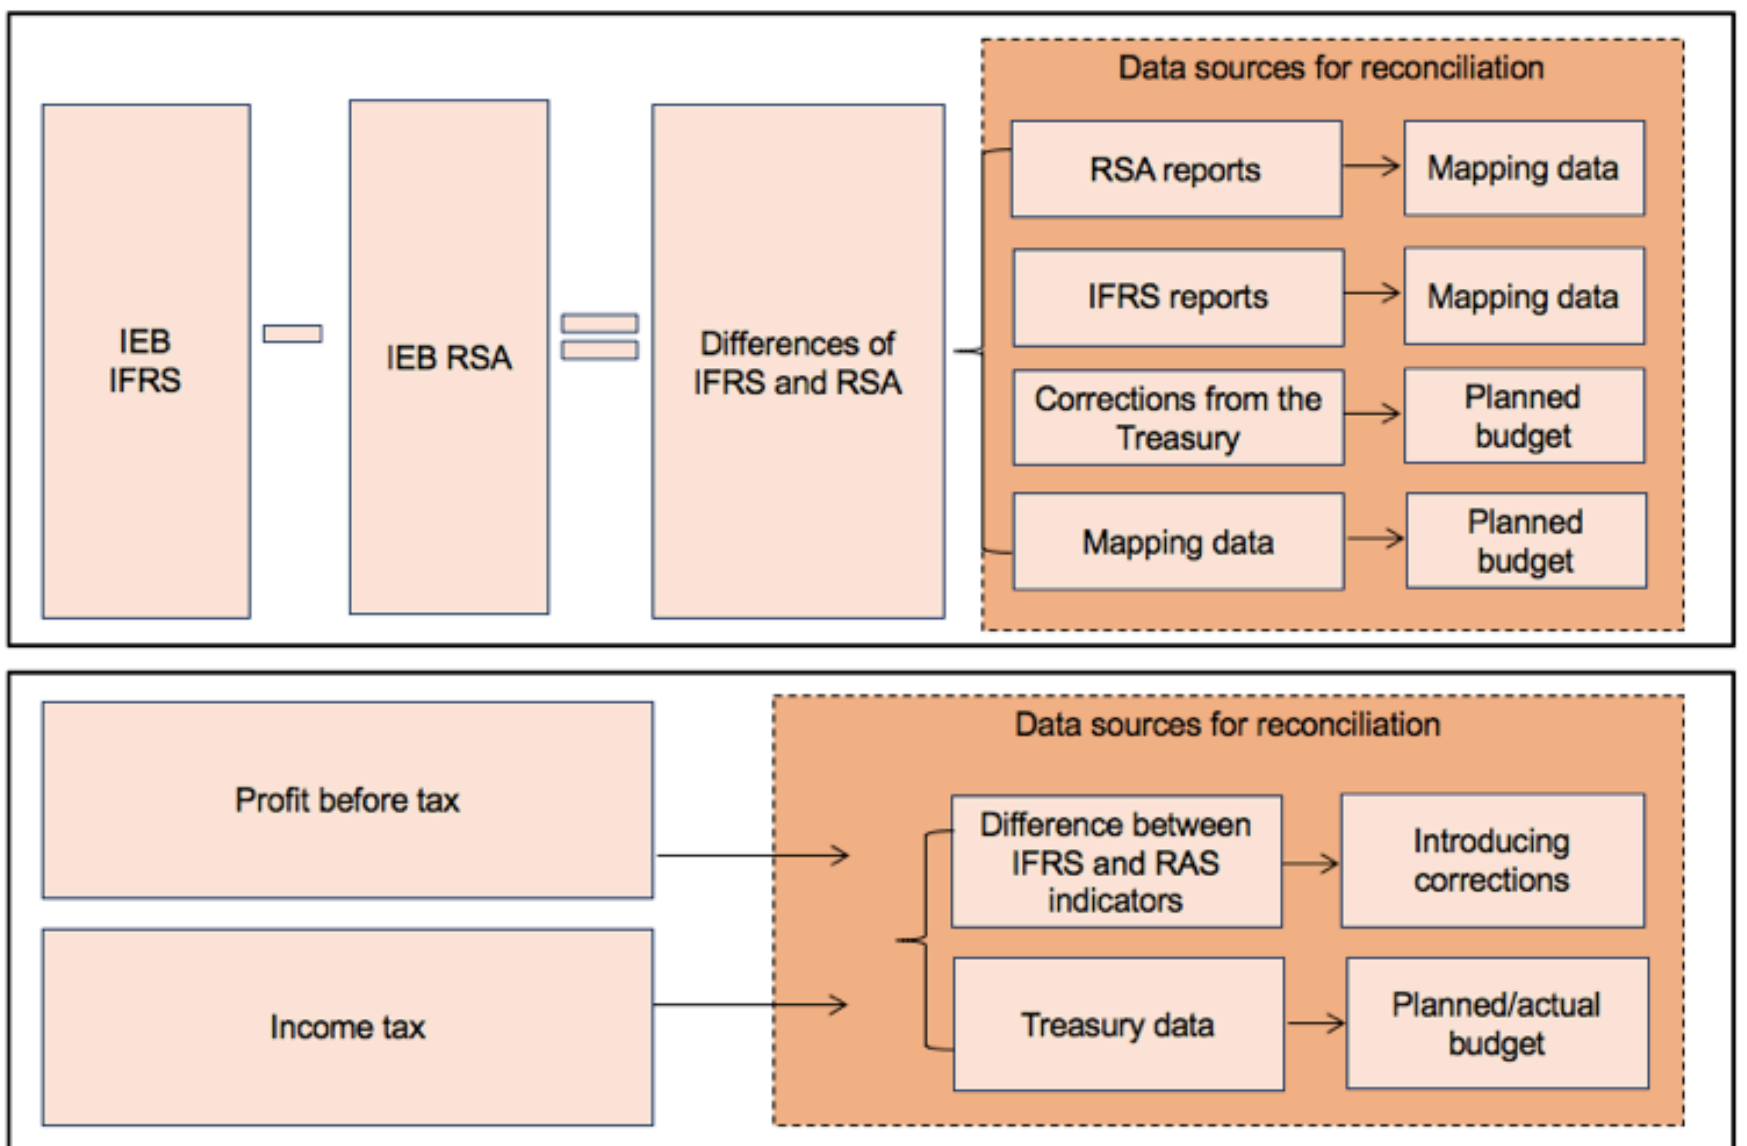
IEB IFRS

IEB RSA

Differences of IFRS and RSA

Data sources for reconciliation

RSA reports

Mapping data

IFRS reports

Mapping data

Corrections from the Treasury

Planned budget

Mapping data

Planned budget

Profit before tax

Income tax

Data sources for reconciliation

Difference between IFRS and RAS indicators

Introducing corrections

Treasury data

Planned/actual budget